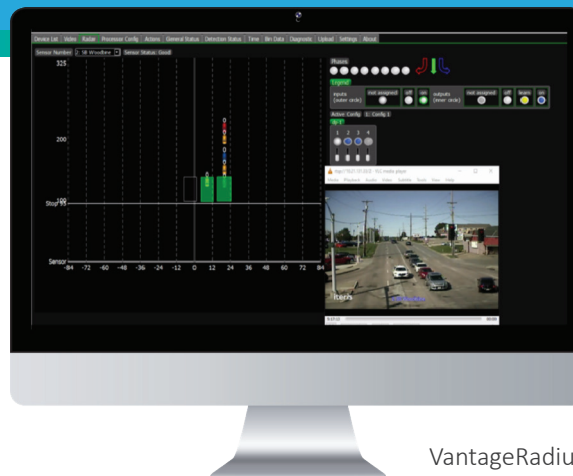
Device List | Video | Radar | Processor Config | Actions | General Status | Detection Status | Time | Bin Data | Diagnostic | Upload | Settings | About

Sensor Number: 2: SB Woodbine | Sensor Status: Good

325

200

Stop 100

Sensor

-84 -72 -60 -48 -36 -24 -12 0 12 24 36 48 60 72 84

Phases

Inputs (outer circle) | not assigned | off | on

outputs (inner circle) | not assigned | off | learn | on

Active Config | 1: Config 1

1 2 3 4

VLC media player

Media Playback Audio Video Subtitle Tools View Help

VantageRadiu